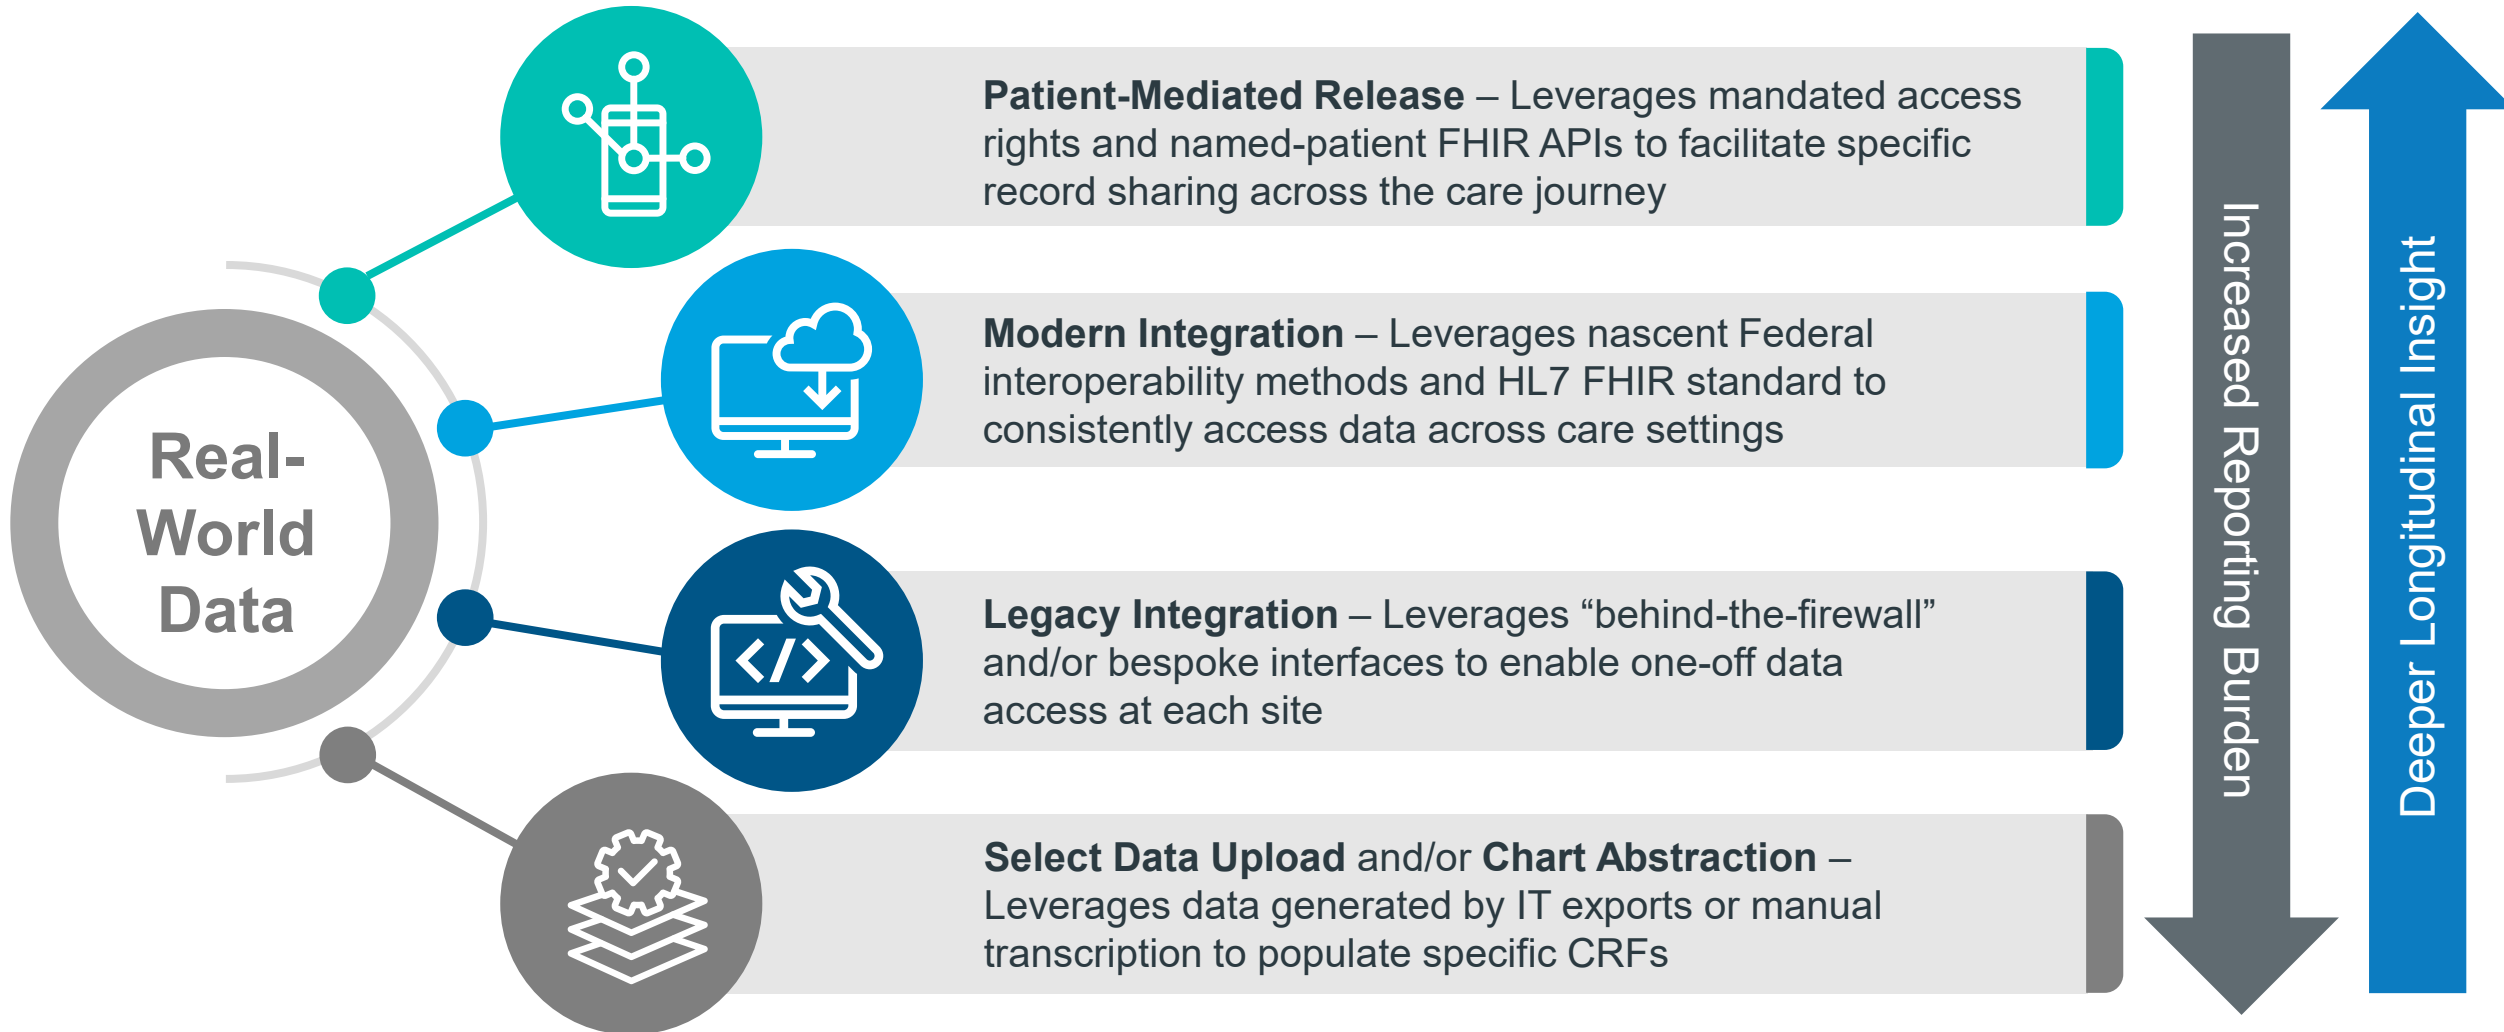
Real-World Data

Patient-Mediated Release – Leverages mandated access rights and named-patient FHIR APIs to facilitate specific record sharing across the care journey

Modern Integration – Leverages nascent Federal interoperability methods and HL7 FHIR standard to consistently access data across care settings

Legacy Integration – Leverages “behind-the-firewall” and/or bespoke interfaces to enable one-off data access at each site

Select Data Upload and/or Chart Abstraction – Leverages data generated by IT exports or manual transcription to populate specific CRFs

Increased Reporting Burden

Deeper Longitudinal Insight